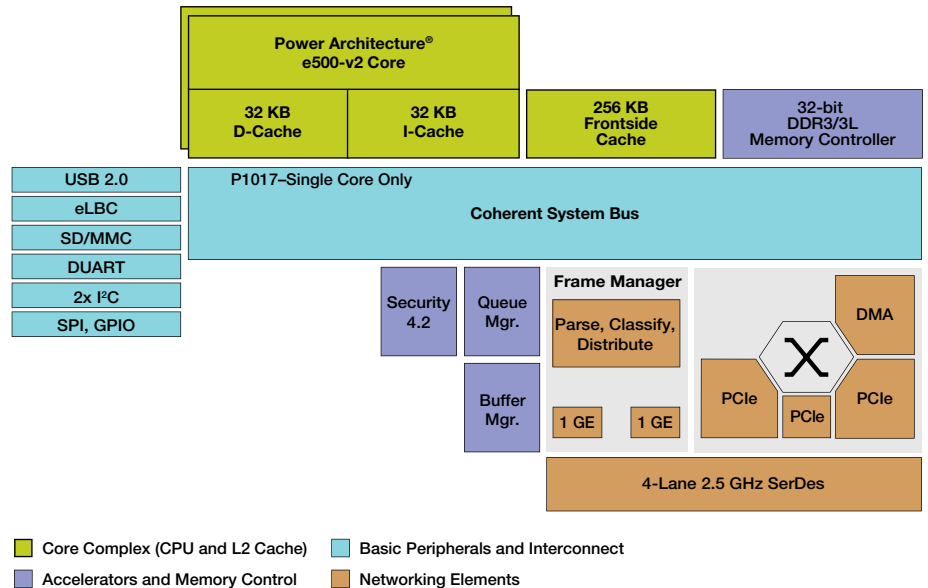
Power Architecture®
e500-v2 Core

32 KB
D-Cache

32 KB
I-Cache

256 KB
Frontside
Cache

32-bit
DDR3/3L
Memory Controller

USB 2.0

eLBC

SD/MMC

DUART

2x I²C

SPI, GPIO

P1017–Single Core Only

Coherent System Bus

Security
4.2

Queue
Mgr.

Buffer
Mgr.

Frame Manager

Parse, Classify,
Distribute

1 GE

1 GE

DMA

PCIe

PCIe

PCIe

4-Lane 2.5 GHz SerDes

Core Complex (CPU and L2 Cache)

Basic Peripherals and Interconnect

Accelerators and Memory Control

Networking Elements